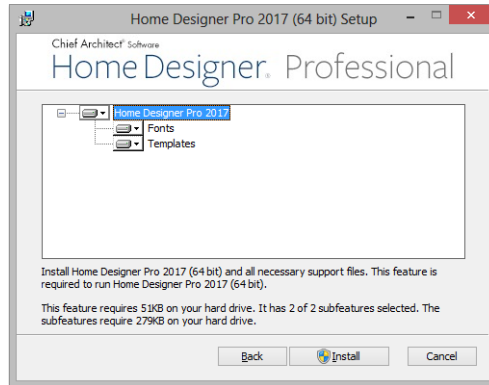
Home Designer Pro 2017 (64 bit) Setup

Chief Architect® Software
Home Designer® Professional

Home Designer Pro 2017
Fonts
Templates

Install Home Designer Pro 2017 (64 bit) and all necessary support files. This feature is required to run Home Designer Pro 2017 (64 bit).

This feature requires 51KB on your hard drive. It has 2 of 2 subfeatures selected. The subfeatures require 279KB on your hard drive.

Back
Install
Cancel